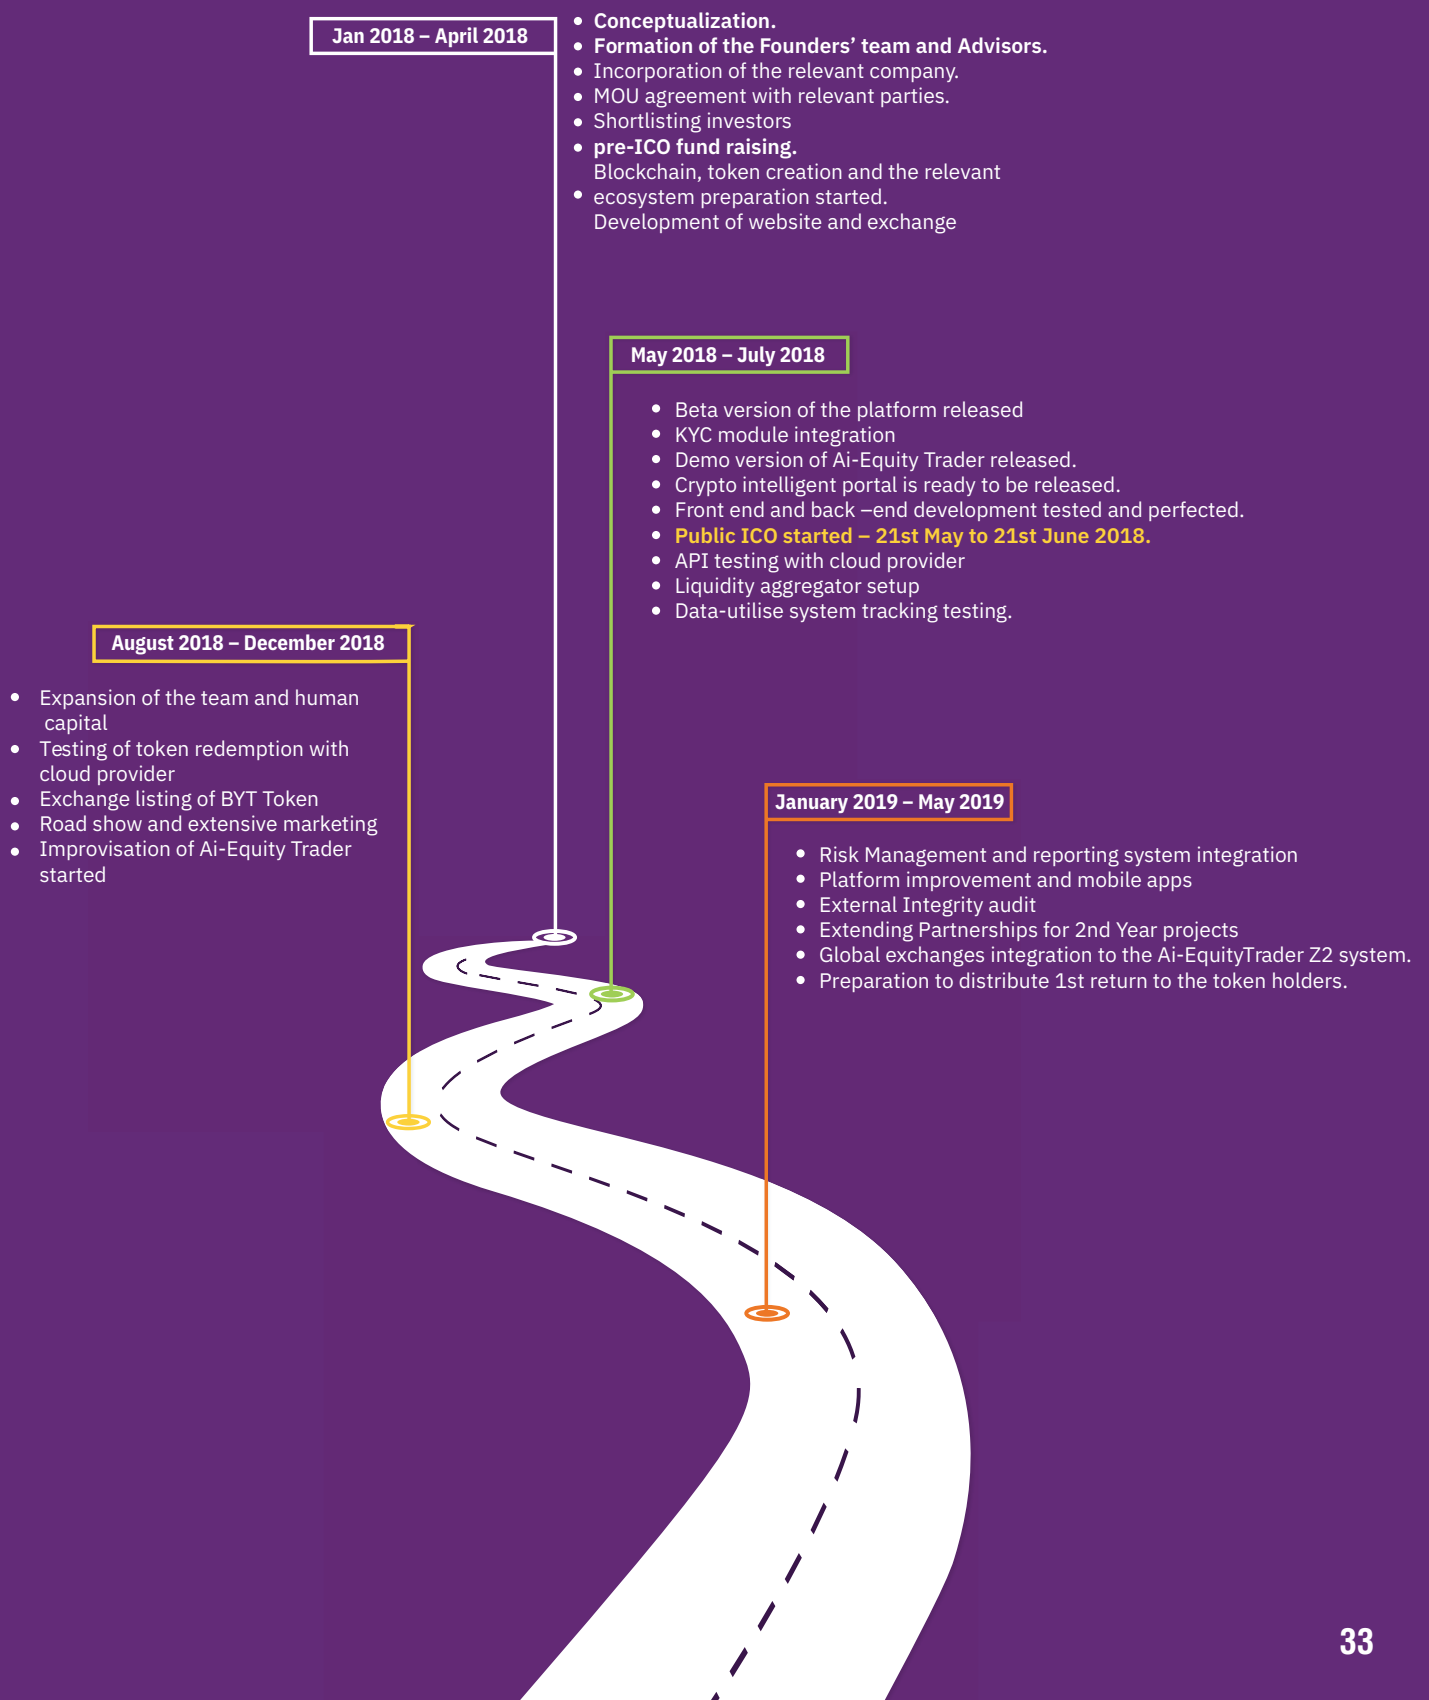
Jan 2018 – April 2018

- Conceptualization.
- Formation of the Founders' team and Advisors.
- Incorporation of the relevant company.
- MOU agreement with relevant parties.
- Shortlisting investors
- pre-ICO fund raising.
- Blockchain, token creation and the relevant ecosystem preparation started. Development of website and exchange

May 2018 – July 2018

- Beta version of the platform released
- KYC module integration
- Demo version of Ai-Equity Trader released.
- Crypto intelligent portal is ready to be released.
- Front end and back –end development tested and perfected.
- Public ICO started – 21st May to 21st June 2018.
- API testing with cloud provider
- Liquidity aggregator setup
- Data-utilise system tracking testing.

August 2018 – December 2018

- Expansion of the team and human capital
- Testing of token redemption with cloud provider
- Exchange listing of BYT Token
- Road show and extensive marketing
- Improvisation of Ai-Equity Trader started

January 2019 – May 2019

- Risk Management and reporting system integration
- Platform improvement and mobile apps
- External Integrity audit
- Extending Partnerships for 2nd Year projects
- Global exchanges integration to the Ai-EquityTrader Z2 system.
- Preparation to distribute 1st return to the token holders.

33